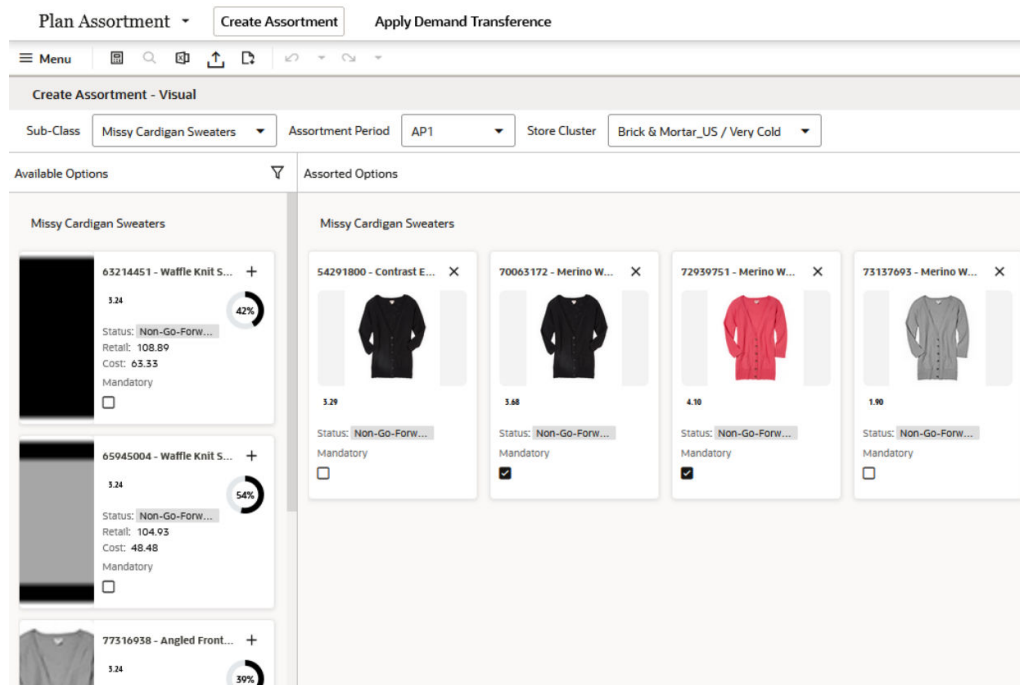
Plan Assortment ▾ Create Assortment Apply Demand Transference

≡ Menu

Create Assortment - Visual

Sub-Class Missy Cardigan Sweaters ▾ Assortment Period AP1 ▾ Store Cluster Brick & Mortar_US / Very Cold ▾

Available Options

Missy Cardigan Sweaters

63214451 - Waffle Knit S... +
3.24
42%
Status: Non-Go-Forw...
Retail: 108.89
Cost: 63.33
Mandatory

65945004 - Waffle Knit S... +
3.24
54%
Status: Non-Go-Forw...
Retail: 104.93
Cost: 48.48
Mandatory

77316938 - Angled Front... +
3.24
39%

Assorted Options

Missy Cardigan Sweaters

54291800 - Contrast E... ✕
3.29
Status: Non-Go-Forw...
Mandatory

70063172 - Merino W... ✕
3.68
Status: Non-Go-Forw...
Mandatory

72939751 - Merino W... ✕
4.10
Status: Non-Go-Forw...
Mandatory

73137693 - Merino W... ✕
1.90
Status: Non-Go-Forw...
Mandatory